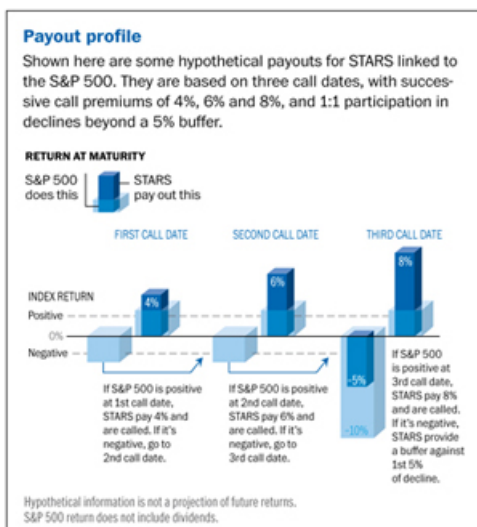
Payout profile

Shown here are some hypothetical payouts for STARS linked to the S&P 500. They are based on three call dates, with successive call premiums of 4%, 6% and 8%, and 1:1 participation in declines beyond a 5% buffer.

RETURN AT MATURITY

S&P 500 does this

STARS pay out this

FIRST CALL DATE

SECOND CALL DATE

THIRD CALL DATE

INDEX RETURN

Positive

0%

Negative

4%

6%

8%

-5%

-10%

If S&P 500 is positive at 1st call date, STARS pay 4% and are called. If it's negative, go to 2nd call date.

If S&P 500 is positive at 2nd call date, STARS pay 6% and are called. If it's negative, go to 3rd call date.

If S&P 500 is positive at 3rd call date, STARS pay 8% and are called. If it's negative, STARS provide a buffer against 1st 5% of decline.

Hypothetical information is not a projection of future returns. S&P 500 return does not include dividends.